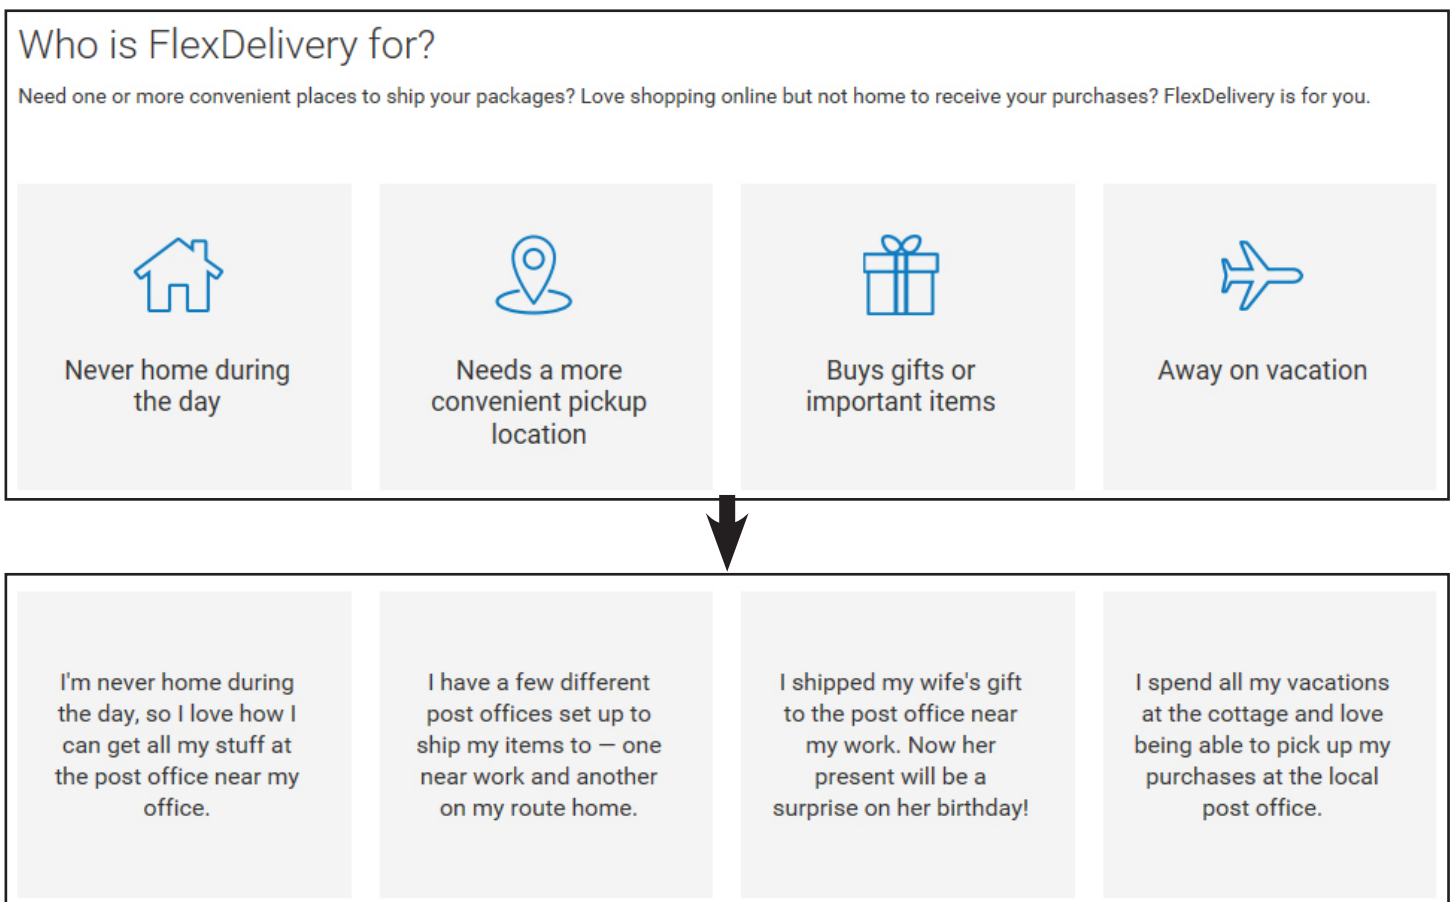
Who is FlexDelivery for?

Need one or more convenient places to ship your packages? Love shopping online but not home to receive your purchases? FlexDelivery is for you.

Never home during the day

Needs a more convenient pickup location

Buys gifts or important items

Away on vacation

I'm never home during the day, so I love how I can get all my stuff at the post office near my office.

I have a few different post offices set up to ship my items to — one near work and another on my route home.

I shipped my wife's gift to the post office near my work. Now her present will be a surprise on her birthday!

I spend all my vacations at the cottage and love being able to pick up my purchases at the local post office.